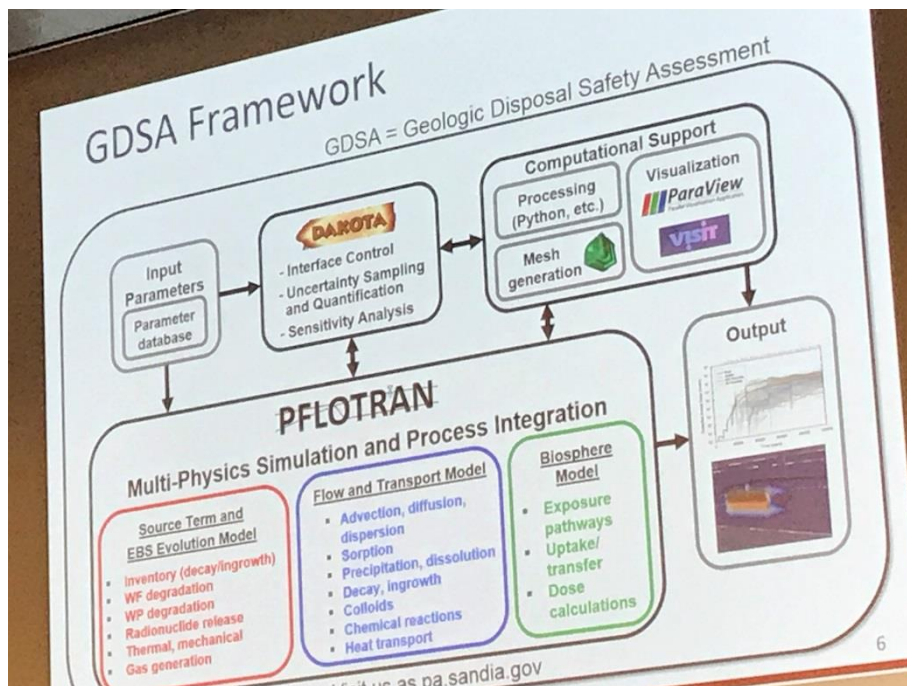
GDSA Framework

GDSA = Geologic Disposal Safety Assessment

Computational Support

Processing (Python, etc.)

Visualization

ParaView

VisIt

Mesh generation

DAKOTA

- Interface Control
- Uncertainty Sampling and Quantification
- Sensitivity Analysis

Input Parameters

Parameter database

Output

PFLOTRAN

Multi-Physics Simulation and Process Integration

Source Term and EBS Evolution Model

- Inventory (decay/ingrowth)
- WF degradation
- WP degradation
- Radionuclide release
- Thermal, mechanical
- Gas generation

Flow and Transport Model

- Advection, diffusion, dispersion
- Sorption
- Precipitation, dissolution
- Decay, ingrowth
- Colloids
- Chemical reactions
- Heat transport

Biosphere Model

- Exposure pathways
- Uptake/ transfer
- Dose calculations

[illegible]it us as pa.sandia.gov

6